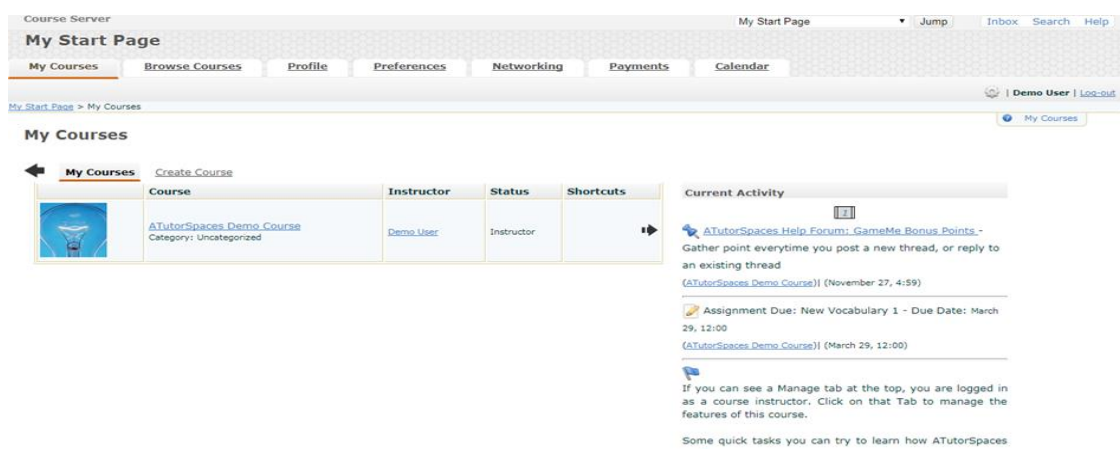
Course Server

My Start Page ▾ Jump

Inbox Search Help

My Start Page

My Courses Browse Courses Profile Preferences Networking Payments Calendar

| Demo User | Log-out

My Start Page > My Courses

My Courses

My Courses

My Courses Create Course

| | Course | Instructor | Status | Shortcuts |
|---|---|---|---|---|
| | ATutorSpaces Demo Course<br>Category: Uncategorized | Demo User | Instructor | |

Current Activity

ATutorSpaces Help Forum: GameMe Bonus Points - Gather point everytime you post a new thread, or reply to an existing thread

(ATutorSpaces Demo Course)| (November 27, 4:59)

Assignment Due: New Vocabulary 1 - Due Date: March 29, 12:00

(ATutorSpaces Demo Course)| (March 29, 12:00)

If you can see a Manage tab at the top, you are logged in as a course instructor. Click on that Tab to manage the features of this course.

Some quick tasks you can try to learn how ATutorSpaces